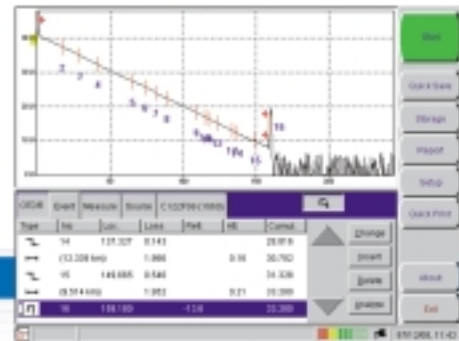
Start

Quick Save

Storage

Report

Setup

Quick Print

About

Exit

2
3
4
5
6
7
8
9
10
11
12
13
14
15
16

OTDR
Event
Measure
Source
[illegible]

| Type | No | Loc. | Loss | Refl. | AB | Cumul. |
|---|---|---|---|---|---|---|
| | 14 | 131.327 | 0.143 | | | 28.819 |
| | (13.338 km) | | 1.866 | | 0.16 | 30.762 |
| | 15 | 145.665 | 0.546 | | | 31.326 |
| | (8.514 km) | | 1.953 | | 0.21 | 33.289 |
| | 16 | 153.180 | | -13.6 | | 33.289 |

Change

Insert

Delete

Analyse